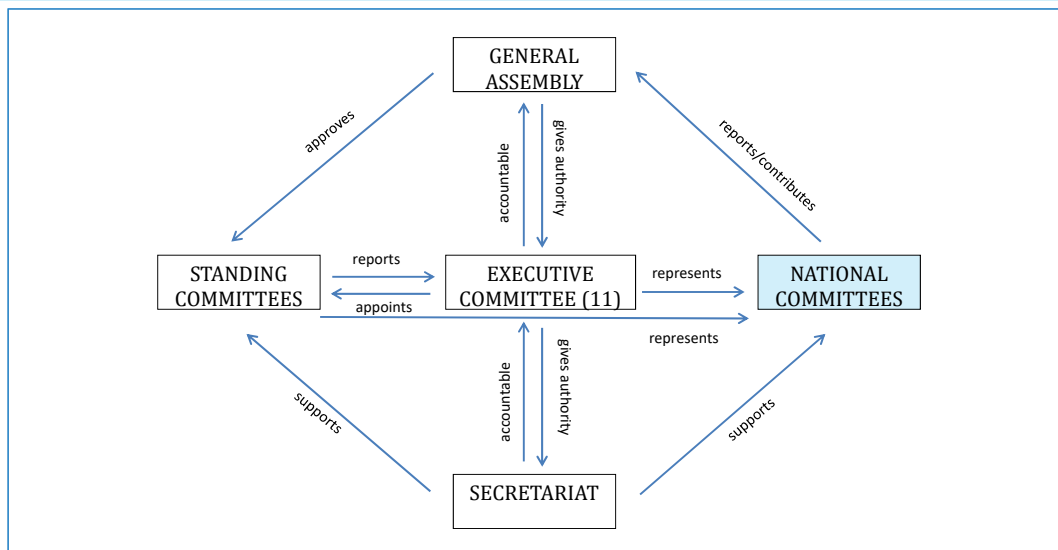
GENERAL ASSEMBLY

approves

accountable

gives authority

reports/contributes

STANDING COMMITTEES

reports

appoints

EXECUTIVE COMMITTEE (11)

represents

NATIONAL COMMITTEES

represents

accountable

gives authority

supports

supports

SECRETARIAT